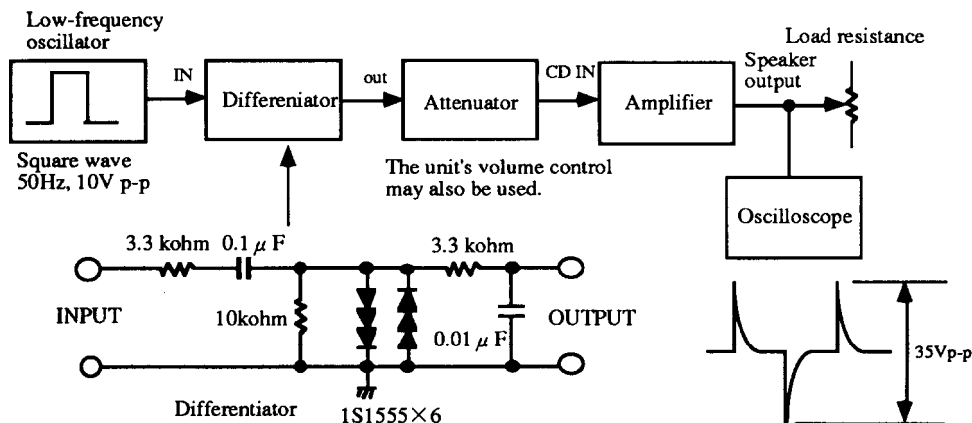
Low-frequency oscillator

IN

Differeniator

out

Attenuator

CD IN

Amplifier

Load resistance

Speaker output

Square wave 50Hz, 10V p-p

The unit's volume control may also be used.

Oscilloscope

3.3 kohm

$0.1\,\mu$F

3.3 kohm

INPUT

10kohm

OUTPUT

$0.01\,\mu$F

35Vp-p

Differentiator

1S1555×6